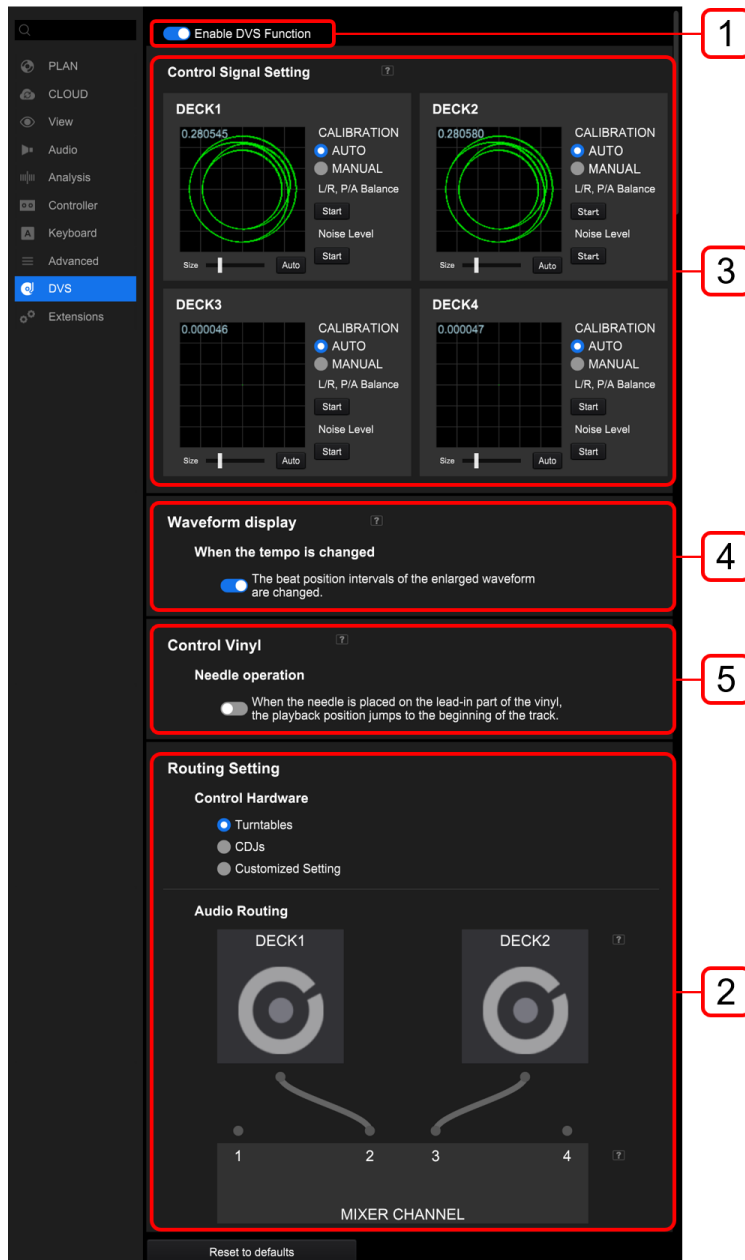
PLAN
CLOUD
View
Audio
Analysis
Controller
Keyboard
Advanced
DVS
Extensions

Enable DVS Function

1

Control Signal Setting ?

DECK1
0.280545
CALIBRATION
AUTO
MANUAL
L/R, P/A Balance
Start
Noise Level
Start
Size Auto

DECK2
0.280580
CALIBRATION
AUTO
MANUAL
L/R, P/A Balance
Start
Noise Level
Start
Size Auto

DECK3
0.000046
CALIBRATION
AUTO
MANUAL
L/R, P/A Balance
Start
Noise Level
Start
Size Auto

DECK4
0.000047
CALIBRATION
AUTO
MANUAL
L/R, P/A Balance
Start
Noise Level
Start
Size Auto

3

Waveform display ?
When the tempo is changed
The beat position intervals of the enlarged waveform are changed.

4

Control Vinyl ?
Needle operation
When the needle is placed on the lead-in part of the vinyl, the playback position jumps to the beginning of the track.

5

Routing Setting
Control Hardware
Turntables
CDJs
Customized Setting

Audio Routing
DECK1
DECK2 ?
1 2 3 4 ?
MIXER CHANNEL

2

Reset to defaults